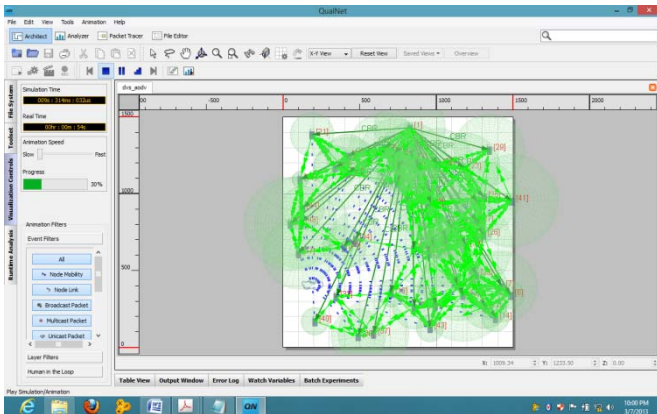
QualNet

File Edit View Tools Animation Help

Architect Analyzer Packet Tracer File Editor

X-Y View Reset View Saved Views Overview

File System Toolset Visualization Controls Runtime Analysis

Simulation Time
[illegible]

Real Time
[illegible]

Animation Speed
Slow Fast

Progress
30%

Animation Filters
Event Filters
All
Node Mobility
Node Link
Broadcast Packet
Multicast Packet
Unicast Packet
Layer Filters
Human in the Loop

dvs_aodv

-500 0 500 1000 1500 2000
1500
1000
500
0

[21] [1] CBR [28] CBR [41] [40] [43] [4] [37]

X: 1009.34 Y: 1233.30 Z: 0.00

Table View Output Window Error Log Watch Variables Batch Experiments

Play Simulation/Animation

10:00 PM
3/7/2013